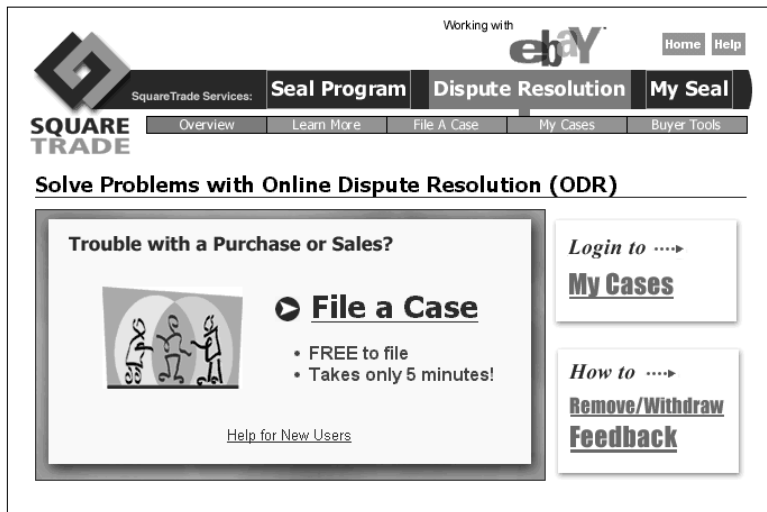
Working with ebaY

Home Help

SquareTrade Services: Seal Program Dispute Resolution My Seal

SQUARE TRADE

Overview Learn More File A Case My Cases Buyer Tools

Solve Problems with Online Dispute Resolution (ODR)

Trouble with a Purchase or Sales?

File a Case

• FREE to file
• Takes only 5 minutes!

Help for New Users

Login to

My Cases

How to

Remove/Withdraw Feedback